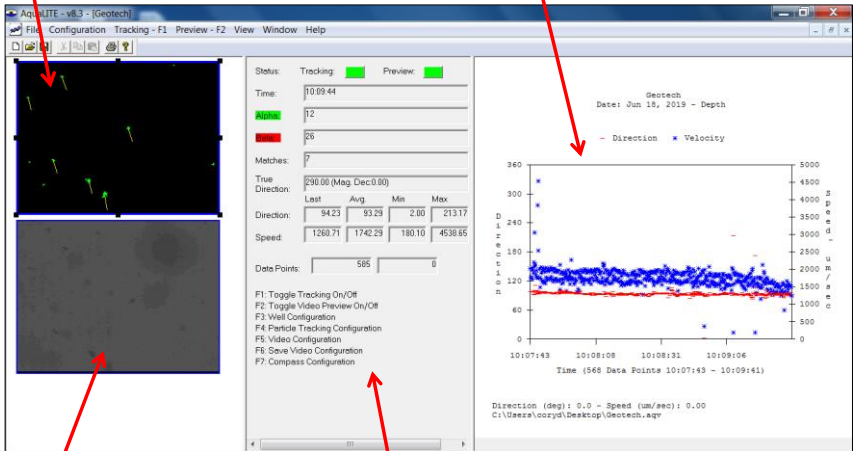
AquaLITE - v8.3 - [Geotech]

File Configuration Tracking - F1 Preview - F2 View Window Help

Status: Tracking: Preview:

Time: 10:09:44

Alpha: 12

Beta: 26

Matches: 7

True Direction: 290.00 (Mag. Dec:0.00)

| | Last | Avg. | Min | Max |
|---|---|---|---|---|
| Direction: | 94.23 | 93.29 | 2.00 | 213.17 |
| Speed: | 1260.71 | 1742.29 | 180.10 | 4538.65 |

Data Points: 585 0

F1: Toggle Tracking On/Off
F2: Toggle Video Preview On/Off
F3: Well Configuration
F4: Particle Tracking Configuration
F5: Video Configuration
F6: Save Video Configuration
F7: Compass Configuration

Geotech
Date: Jun 18, 2019 - Depth

Direction Velocity

Direction

360 300 240 180 120 60 0

Speed - um/sec

5000 4500 4000 3500 3000 2500 2000 1500 1000 500 0

10:07:43 10:08:08 10:08:31 10:09:06

Time (568 Data Points 10:07:43 - 10:09:41)

Direction (deg): 0.0 - Speed (um/sec): 0.00
C:\Users\coryd\Desktop\Geotech.aqv